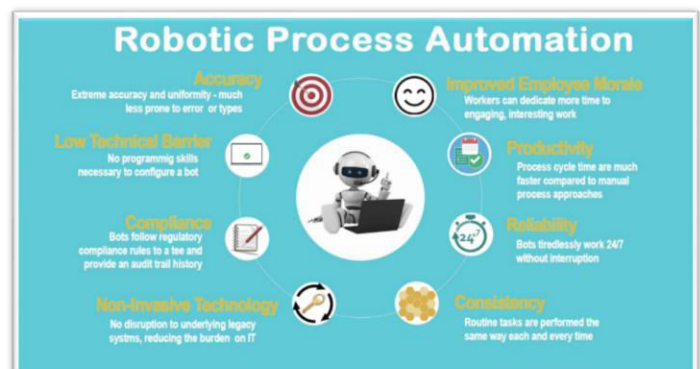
Robotic Process Automation

Accuracy
Extreme accuracy and uniformity - much less prone to error or types

Low Technical Barrier
No programmig skills necessary to configure a bot

Compliance
Bots follow regulatory compliance rules to a tee and provide an audit trail history

Non-Invasive Technology
No disruption to underlying legacy systms, reducing the burden on IT

Improved Employee Morale
Workers can dedicate more time to engaging, interesting work

Productivity
Process cycle time are much faster compared to manual process approaches

Reliability
24/7
Bots tiredlessly work 24/7 without interruption

Consistency
Routine tasks are performed the same way each and every time